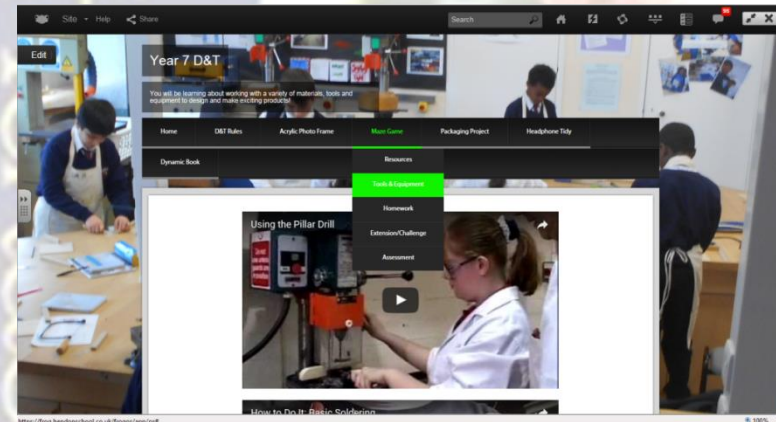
Site ▾ Help Share

Search

Edit

Year 7 D&T

You will be learning about working with a variety of materials, tools and equipment to design and make exciting products!

Home
D&T Rules
Acrylic Photo Frame
Maze Game
Packaging Project
Headphone Tidy
Dynamic Book

Resources
Tools & Equipment
Homework
Extension/Challenge
Assessment

Using the Pillar Drill

How to Do It: Basic Soldering

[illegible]

100%